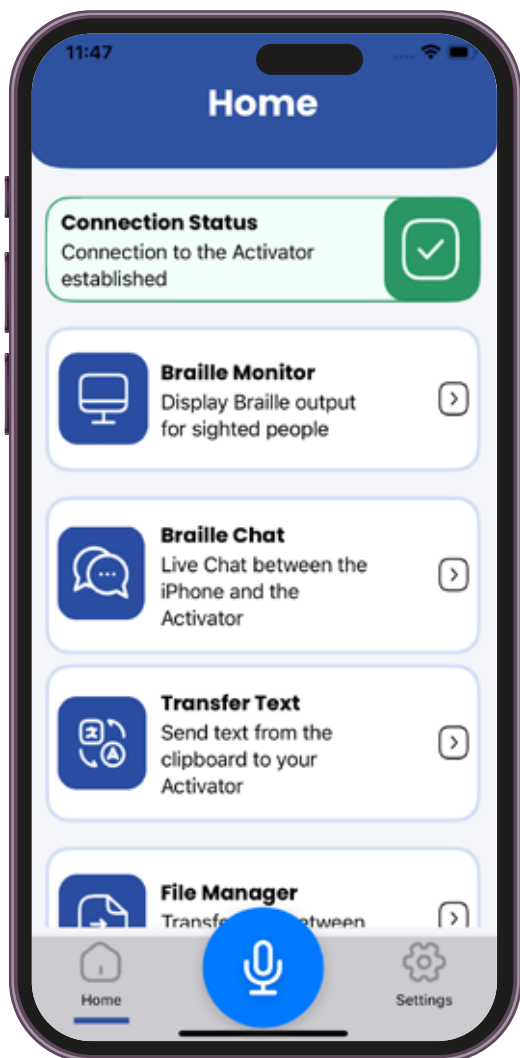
11:47

Home

Connection Status
Connection to the Activator established

Braille Monitor
Display Braille output for sighted people

Braille Chat
Live Chat between the iPhone and the Activator

Transfer Text
Send text from the clipboard to your Activator

File Manager
Transf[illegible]etween

Home

Settings